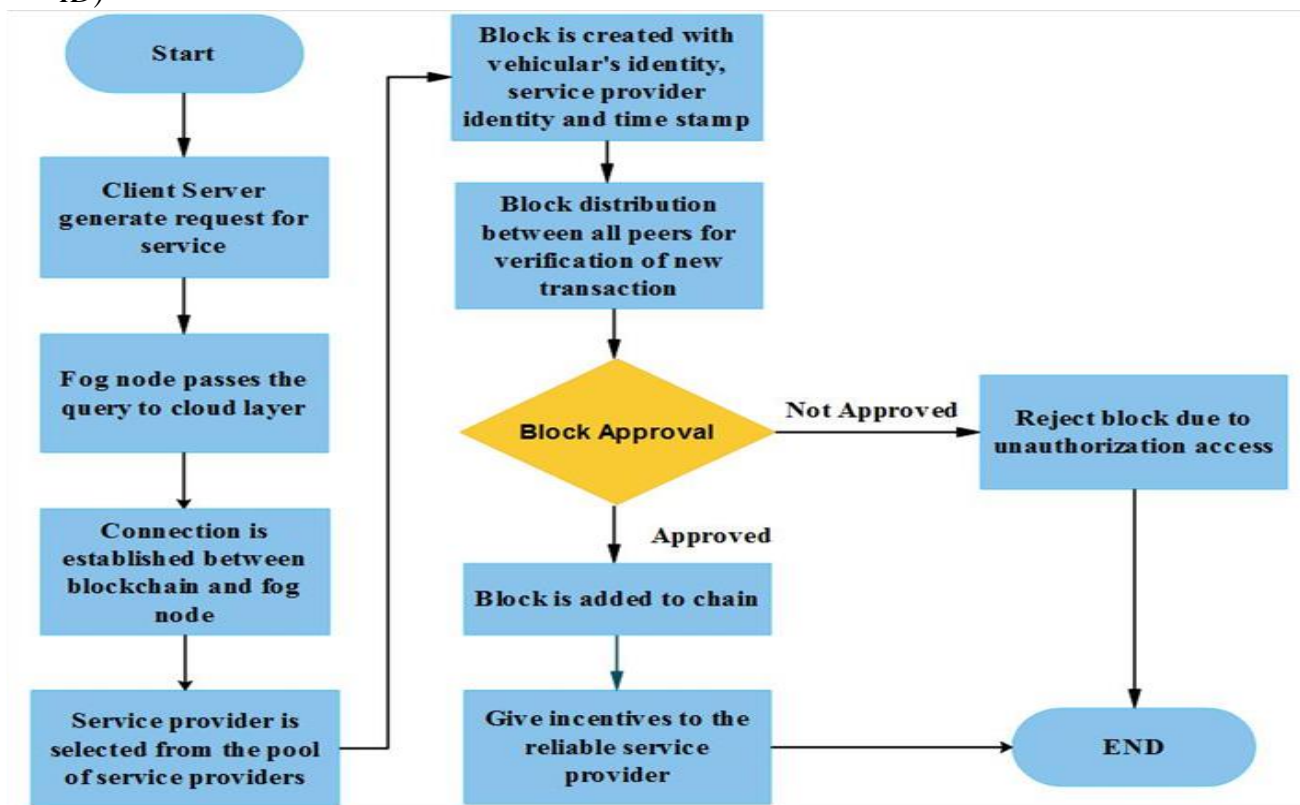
ID)

Start

Client Server generate request for service

Fog node passes the query to cloud layer

Connection is established between blockchain and fog node

Service provider is selected from the pool of service providers

Block is created with vehicular's identity, service provider identity and time stamp

Block distribution between all peers for verification of new transaction

Block Approval

Not Approved

Reject block due to unauthorization access

Approved

Block is added to chain

Give incentives to the reliable service provider

END